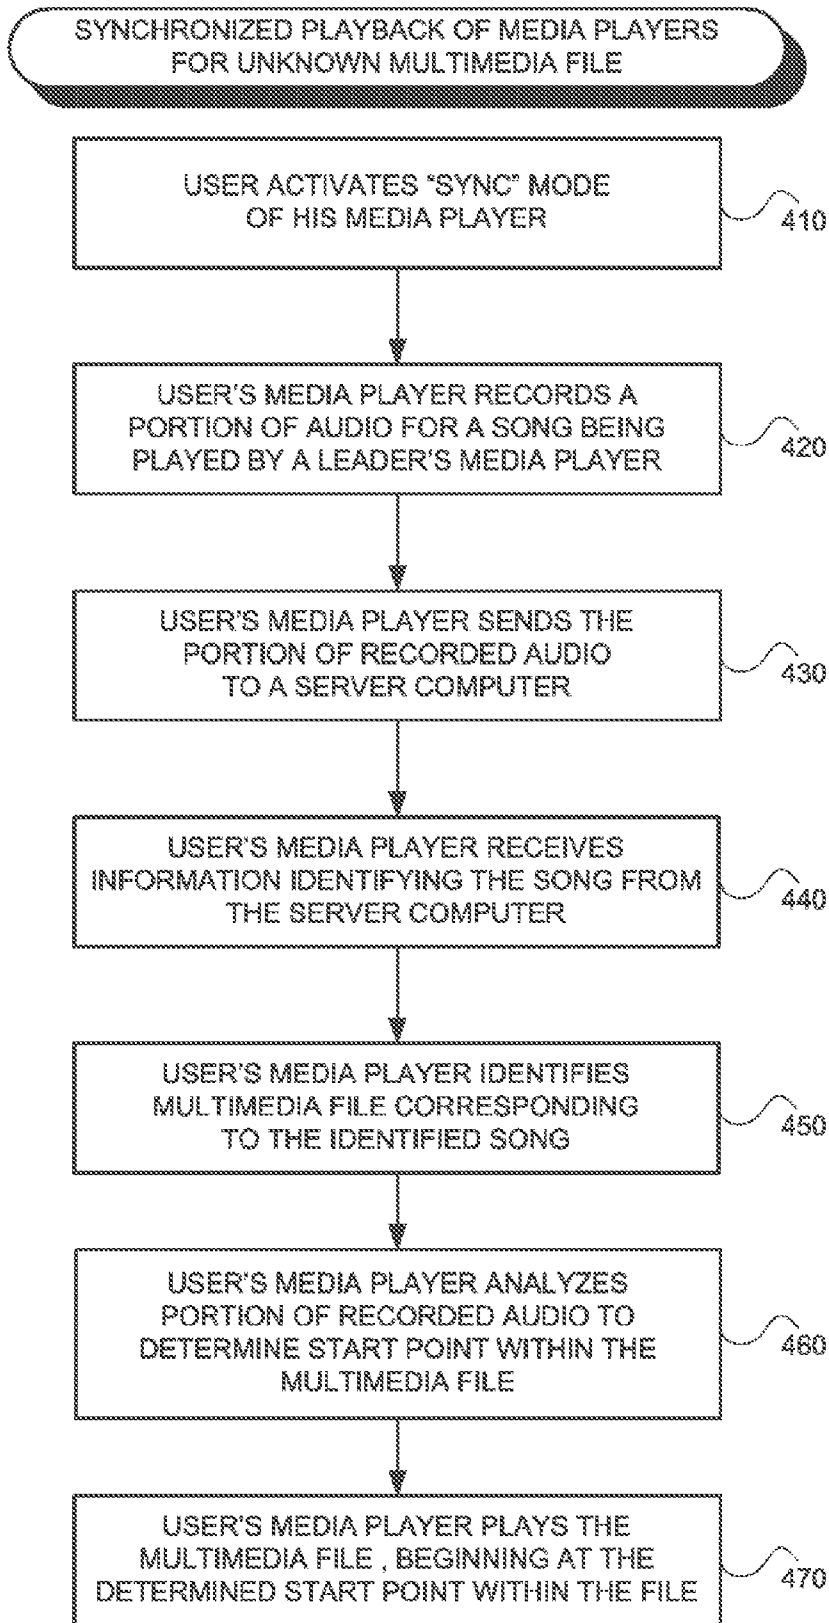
SYNCHRONIZED PLAYBACK OF MEDIA PLAYERS FOR UNKNOWN MULTIMEDIA FILE

USER ACTIVATES "SYNC" MODE OF HIS MEDIA PLAYER

410

USER'S MEDIA PLAYER RECORDS A PORTION OF AUDIO FOR A SONG BEING PLAYED BY A LEADER'S MEDIA PLAYER

420

USER'S MEDIA PLAYER SENDS THE PORTION OF RECORDED AUDIO TO A SERVER COMPUTER

430

USER'S MEDIA PLAYER RECEIVES INFORMATION IDENTIFYING THE SONG FROM THE SERVER COMPUTER

440

USER'S MEDIA PLAYER IDENTIFIES MULTIMEDIA FILE CORRESPONDING TO THE IDENTIFIED SONG

450

USER'S MEDIA PLAYER ANALYZES PORTION OF RECORDED AUDIO TO DETERMINE START POINT WITHIN THE MULTIMEDIA FILE

460

USER'S MEDIA PLAYER PLAYS THE MULTIMEDIA FILE , BEGINNING AT THE DETERMINED START POINT WITHIN THE FILE

470